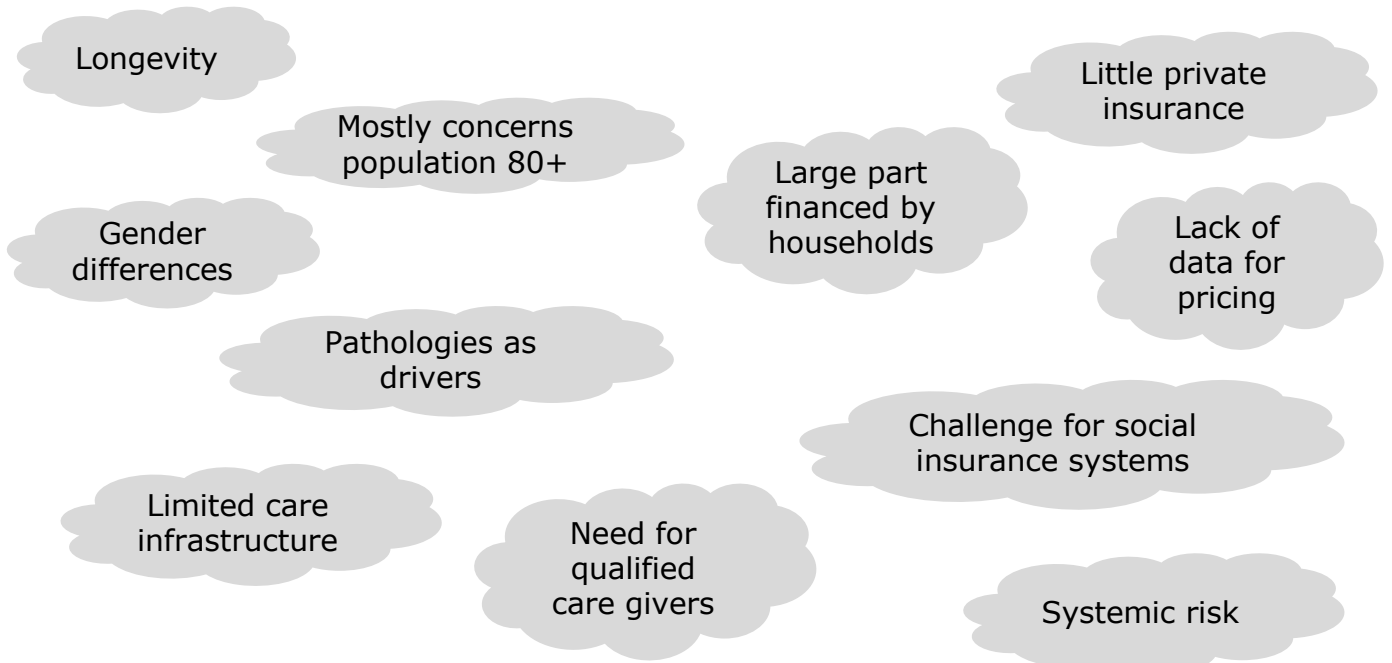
Longevity

Mostly concerns population 80+

Gender differences

Pathologies as drivers

Limited care infrastructure

Need for qualified care givers

Little private insurance

Large part financed by households

Lack of data for pricing

Challenge for social insurance systems

Systemic risk